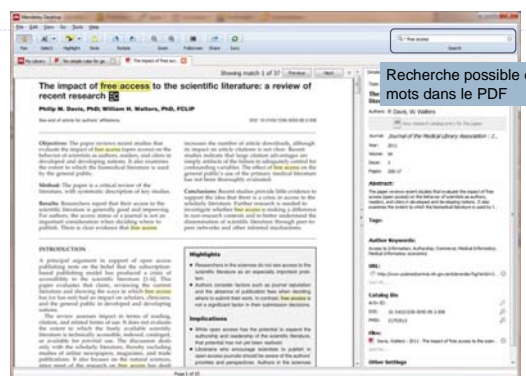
Mendeley Desktop

File Edit View Go Tools Help

Recherche possible de mots dans le PDF

"free access"

Search

My Library | Hit simple rules for go... | The impact of free acc...

Showing match 1 of 37 Previous Next

The impact of free access to the scientific literature: a review of recent research

Philip M. Davis, PhD; William H. Walters, PhD, FCLIP

Objective: The paper reviews recent studies that evaluate the impact of free access (open access) on the behavior of scientists as authors, readers, and citers in developed and developing nations. It also examines the extent to which the biomedical literature is used by the general public.

Method: The paper is a critical review of the literature, with systematic description of key studies.

Results: Researchers report that their access to the scientific literature is generally good and improving. For authors, the access status of a journal is not an important consideration when deciding where to publish. There is clear evidence that free access

increases the number of article downloads, although its impact on article citations is not clear. Recent studies indicate that large citation advantages are simply artifacts of the failure to adequately control for confounding variables. The effect of free access on the general public's use of the primary medical literature has not been thoroughly evaluated.

Conclusions: Recent studies provide little evidence to support the idea that there is a crisis in access to the scholarly literature.

INTRODUCTION

Highlights

Implications

Abstract:

Tags:

Author Keywords:

Catalog IDs

Files:

Other Settings

Page 1 of 10